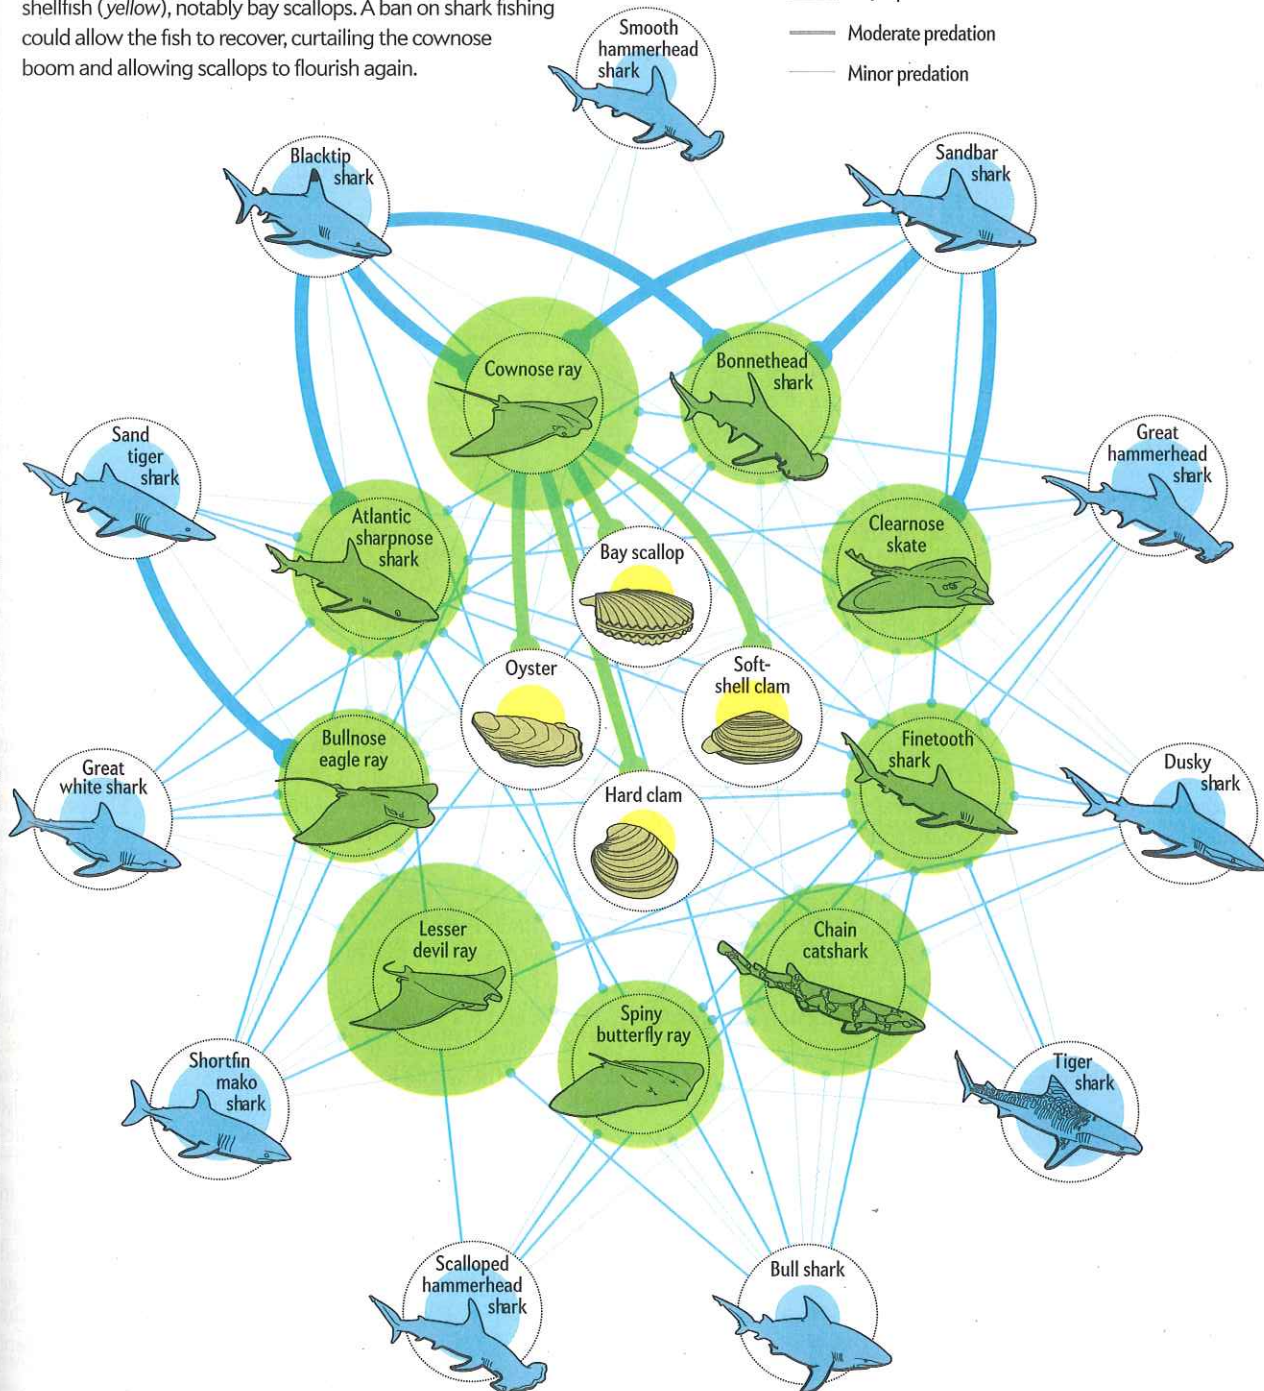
shellfish (yellow), notably bay scallops. A ban on shark fishing could allow the fish to recover, curtailing the cownose boom and allowing scallops to flourish again.

Moderate predation
Minor predation

Smooth hammerhead shark
Blacktip shark
Sandbar shark
Cownose ray
Bonnethead shark
Sand tiger shark
Great hammerhead shark
Atlantic sharpnose shark
Bay scallop
Clearnose skate
Oyster
Soft-shell clam
Bullnose eagle ray
Finetooth shark
Great white shark
Hard clam
Dusky shark
Lesser devil ray
Chain catshark
Spiny butterfly ray
Shortfin mako shark
Tiger shark
Scalloped hammerhead shark
Bull shark